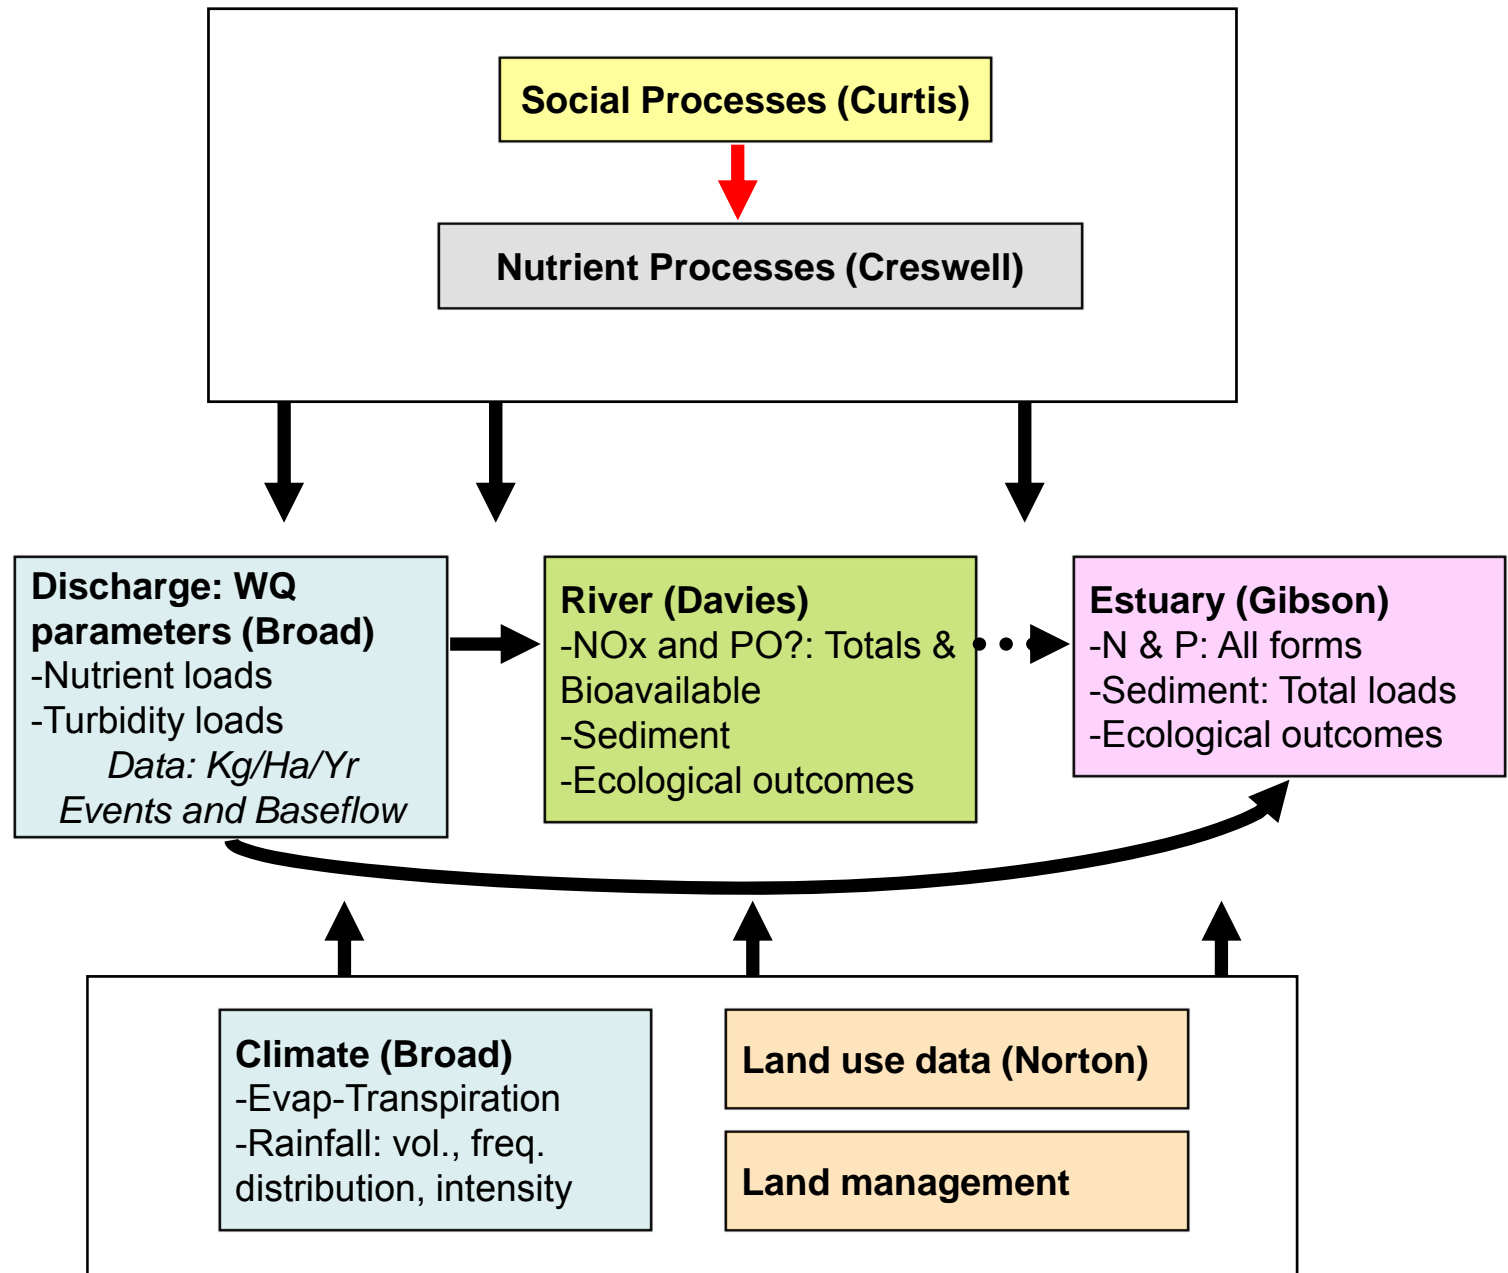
Social Processes (Curtis)

Nutrient Processes (Creswell)

Discharge: WQ parameters (Broad)
-Nutrient loads
-Turbidity loads
Data: Kg/Ha/Yr
Events and Baseflow

River (Davies)
-NOx and PO?: Totals & Bioavailable
-Sediment
-Ecological outcomes

Estuary (Gibson)
-N & P: All forms
-Sediment: Total loads
-Ecological outcomes

Climate (Broad)
-Evap-Transpiration
-Rainfall: vol., freq. distribution, intensity

Land use data (Norton)

Land management